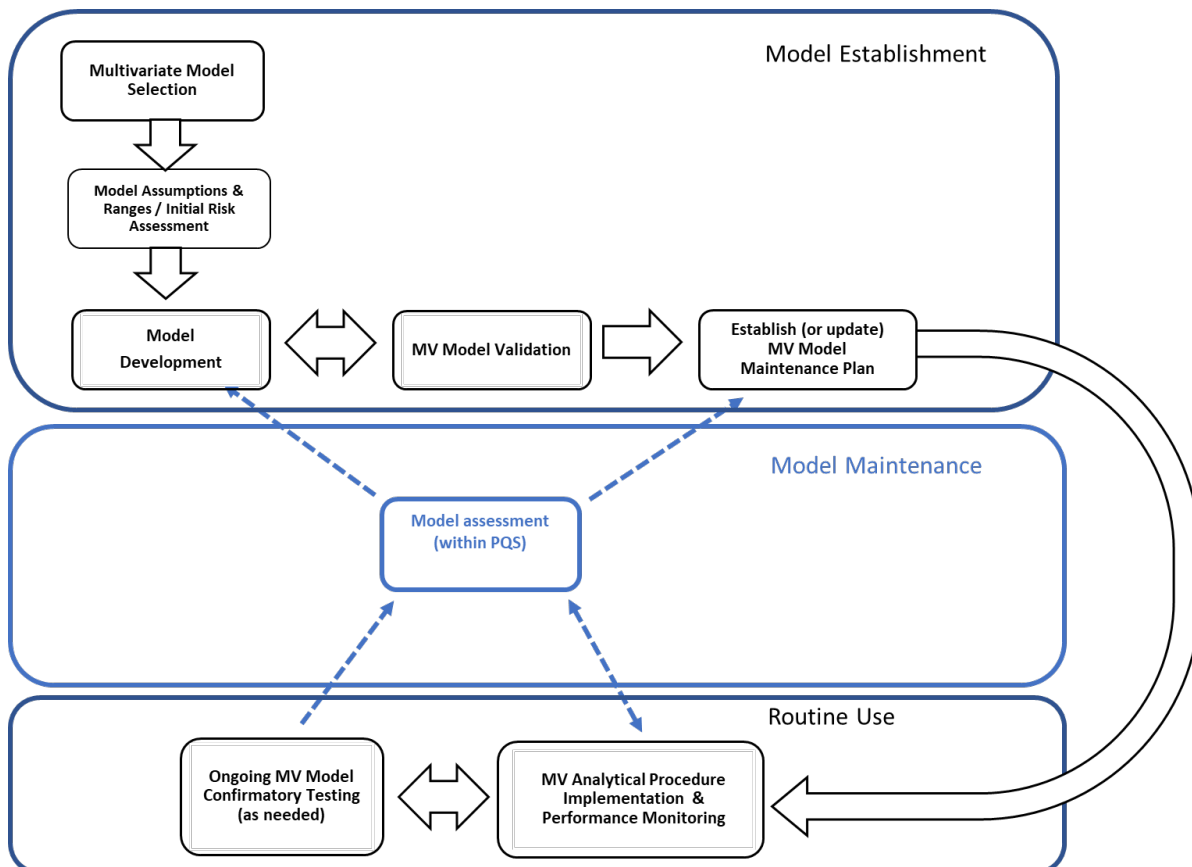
Model Establishment

Multivariate Model Selection

Model Assumptions & Ranges / Initial Risk Assessment

Model Development

MV Model Validation

Establish (or update) MV Model Maintenance Plan

Model Maintenance

Model assessment (within PQS)

Routine Use

Ongoing MV Model Confirmatory Testing (as needed)

MV Analytical Procedure Implementation & Performance Monitoring